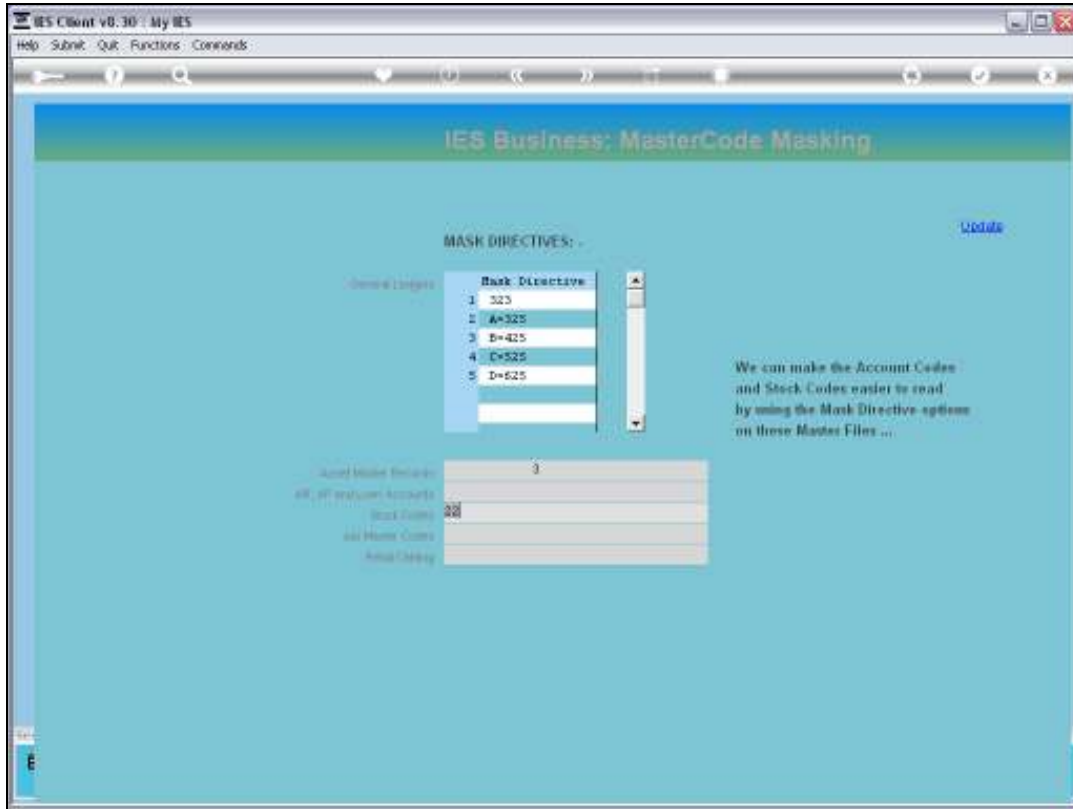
IES Client v8.30 : My IES

Help Submit Quit Functions Commands

IES Business: MasterCode Masking

Update

MASK DIRECTIVES: .

General Ledger

| | Mask Directive |
|---|---|
| 1 | 323 |
| 2 | A=325 |
| 3 | B=425 |
| 4 | C=525 |
| 5 | D=625 |

We can make the Account Codes and Stock Codes easier to read by using the Mask Directive options on these Master Files ...

Asset Master Records 3

AR, AP and Loan Accounts

Stock Codes 32

Job Master Codes

Retail Catalog